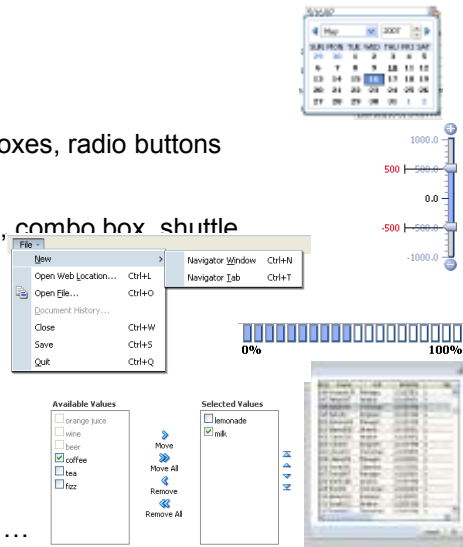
oxes, radio buttons

, combo box, shuttle

May 2007
SUN MON TUE WED THU FRI SAT
29 30 1 2 3 4 5
6 7 8 9 10 11 12
13 14 15 16 17 18 19
20 21 22 23 24 25 26
27 28 29 30 31 1 2

1000.0
500
500.0
0.0
-500
-500.0
-1000.0

File
New
Open Web Location... Ctrl+L
Open File... Ctrl+O
Document History...
Close Ctrl+W
Save Ctrl+S
Quit Ctrl+Q

Navigator Window Ctrl+N
Navigator Tab Ctrl+T

0%
100%

Available Values
orange juice
wine
beer
coffee
tea
fizz

Move
Move All
Remove
Remove All

Selected Values
lemonade
milk

...